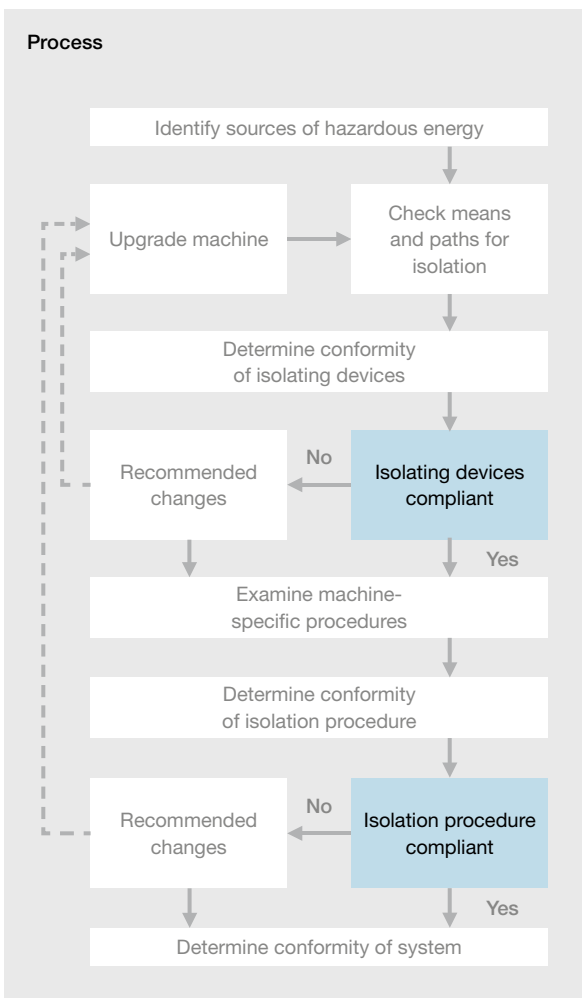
Process

Identify sources of hazardous energy

Upgrade machine

Check means and paths for isolation

Determine conformity of isolating devices

Recommended changes

No

Isolating devices compliant

Yes

Examine machine-specific procedures

Determine conformity of isolation procedure

Recommended changes

No

Isolation procedure compliant

Yes

Determine conformity of system